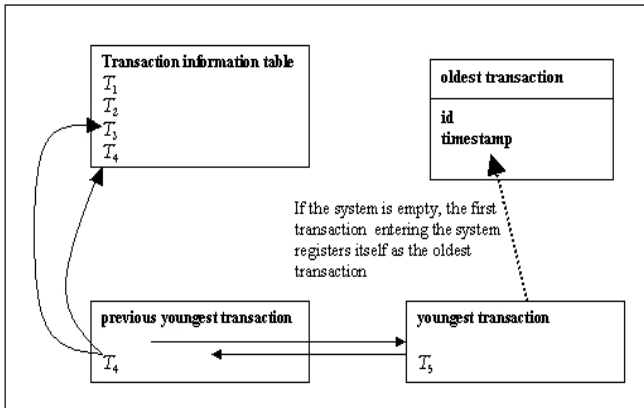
Transaction information table
$T_1$
$T_2$
$T_3$
$T_4$

oldest transaction

id
timestamp

If the system is empty, the first transaction entering the system registers itself as the oldest transaction

previous youngest transaction

$T_4$

youngest transaction

$T_5$